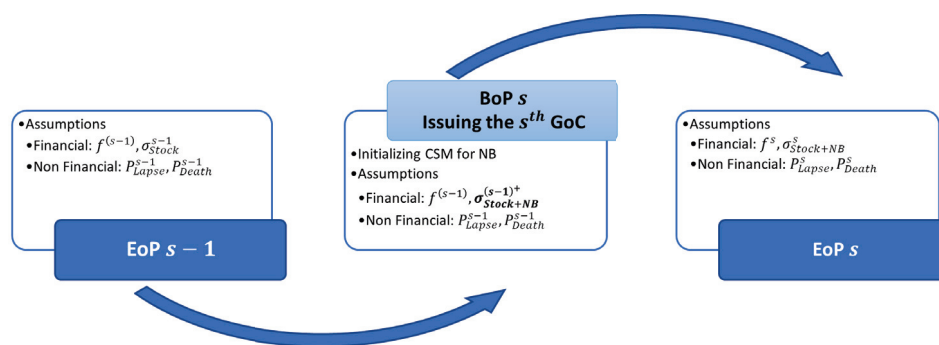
•Assumptions
•Financial: $f^{(s-1)}, \sigma_{Stock}^{s-1}$
•Non Financial: $P_{Lapse}^{s-1}, P_{Death}^{s-1}$

EoP $s-1$

BoP $s$
Issuing the $s^{th}$ GoC

•Initializing CSM for NB
•Assumptions
•Financial: $f^{(s-1)}, \boldsymbol{\sigma_{Stock+NB}^{(s-1)^+}}$
•Non Financial: $P_{Lapse}^{s-1}, P_{Death}^{s-1}$

•Assumptions
•Financial: $f^{s}, \sigma_{Stock+NB}^{s}$
•Non Financial: $P_{Lapse}^{s}, P_{Death}^{s}$

EoP $s$